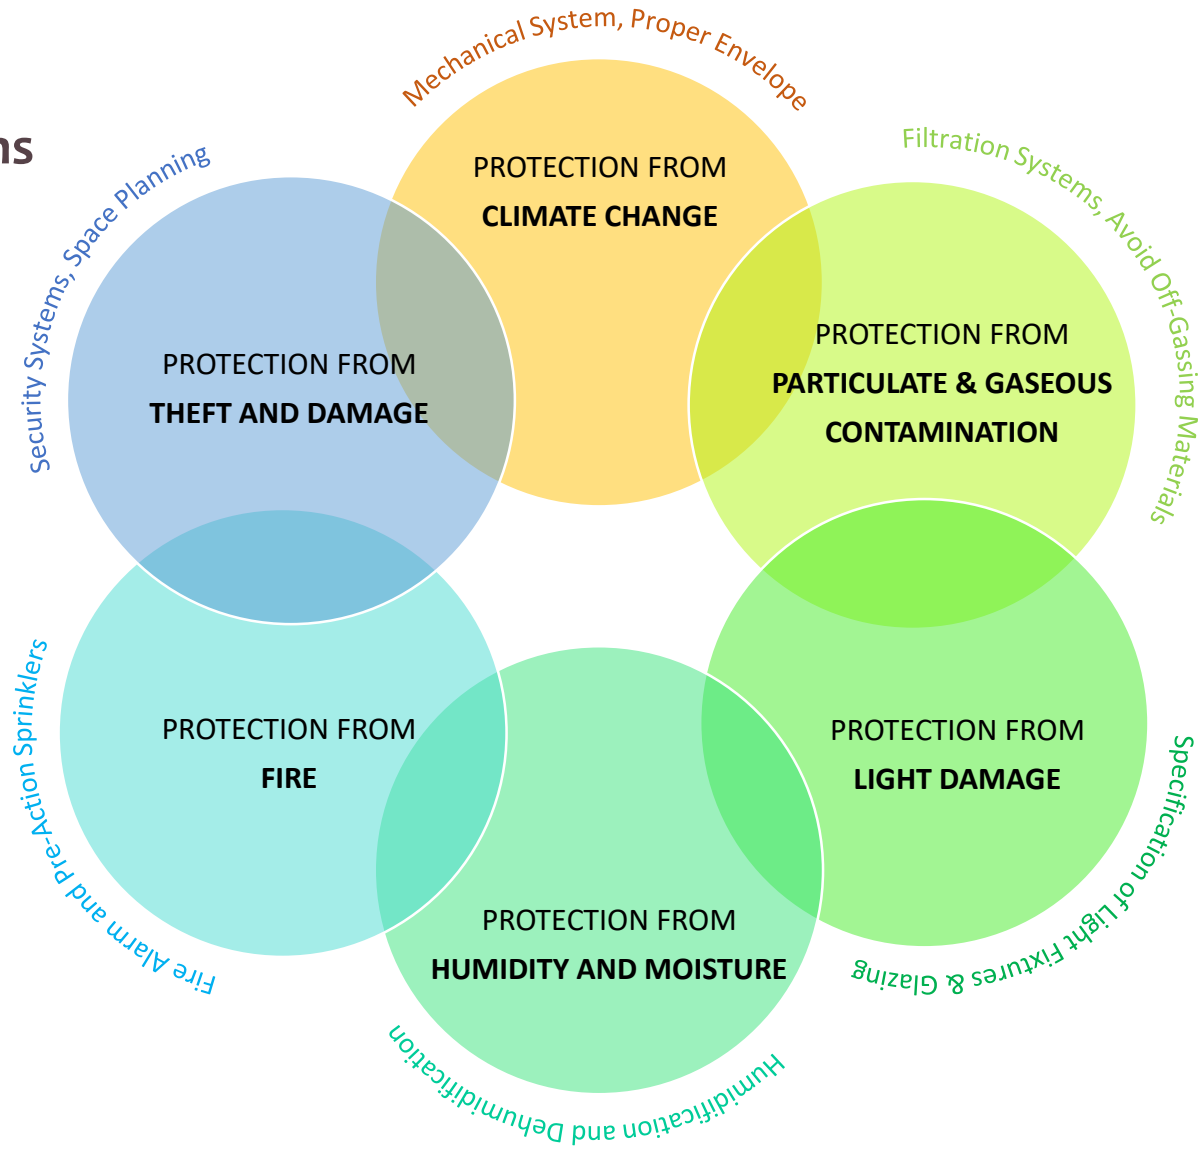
ns

Mechanical System, Proper Envelope

PROTECTION FROM
CLIMATE CHANGE

Security Systems, Space Planning

PROTECTION FROM
THEFT AND DAMAGE

Filtration Systems, Avoid Off-Gassing Materials

PROTECTION FROM
PARTICULATE & GASEOUS CONTAMINATION

Fire Alarm and Pre-Action Sprinklers

PROTECTION FROM
FIRE

PROTECTION FROM
LIGHT DAMAGE

Specification of Light Fixtures & Glazing

PROTECTION FROM
HUMIDITY AND MOISTURE

Humidification and Dehumidification